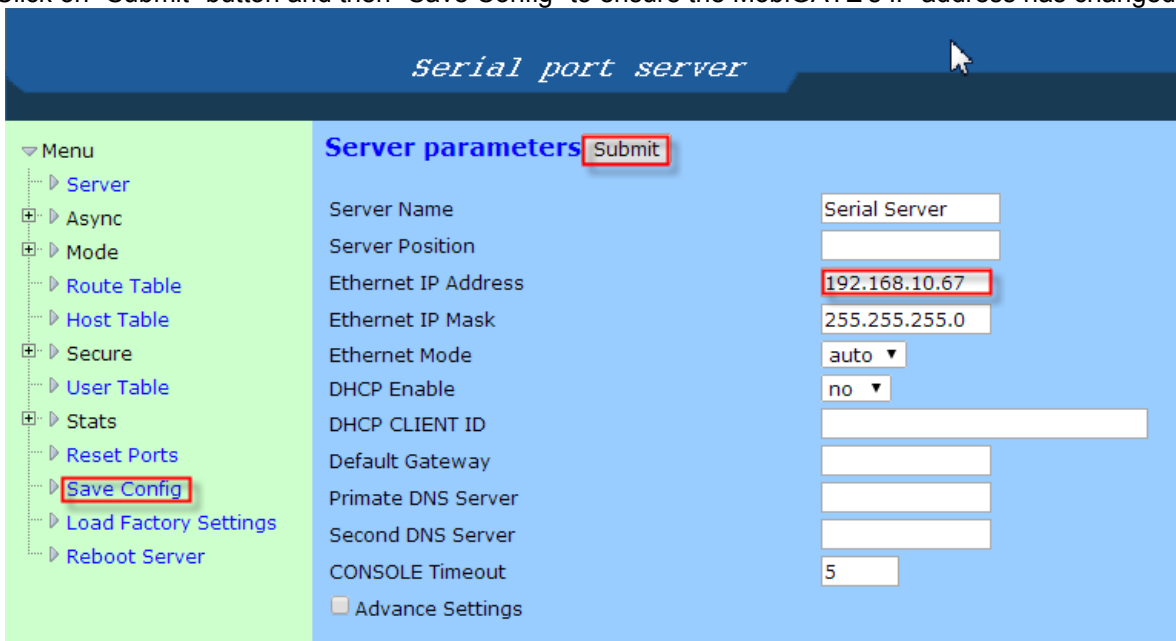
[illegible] "Submit" button and then "Save Config" to ensure the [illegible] address has changed

Serial port server

Menu
Server
Async
Mode
Route Table
Host Table
Secure
User Table
Stats
Reset Ports
Save Config
Load Factory Settings
Reboot Server

Server parameters Submit

| | |
|---|---|
| Server Name | Serial Server |
| Server Position | |
| Ethernet IP Address | 192.168.10.67 |
| Ethernet IP Mask | 255.255.255.0 |
| Ethernet Mode | auto |
| DHCP Enable | no |
| DHCP CLIENT ID | |
| Default Gateway | |
| Primate DNS Server | |
| Second DNS Server | |
| CONSOLE Timeout | 5 |

Advance Settings